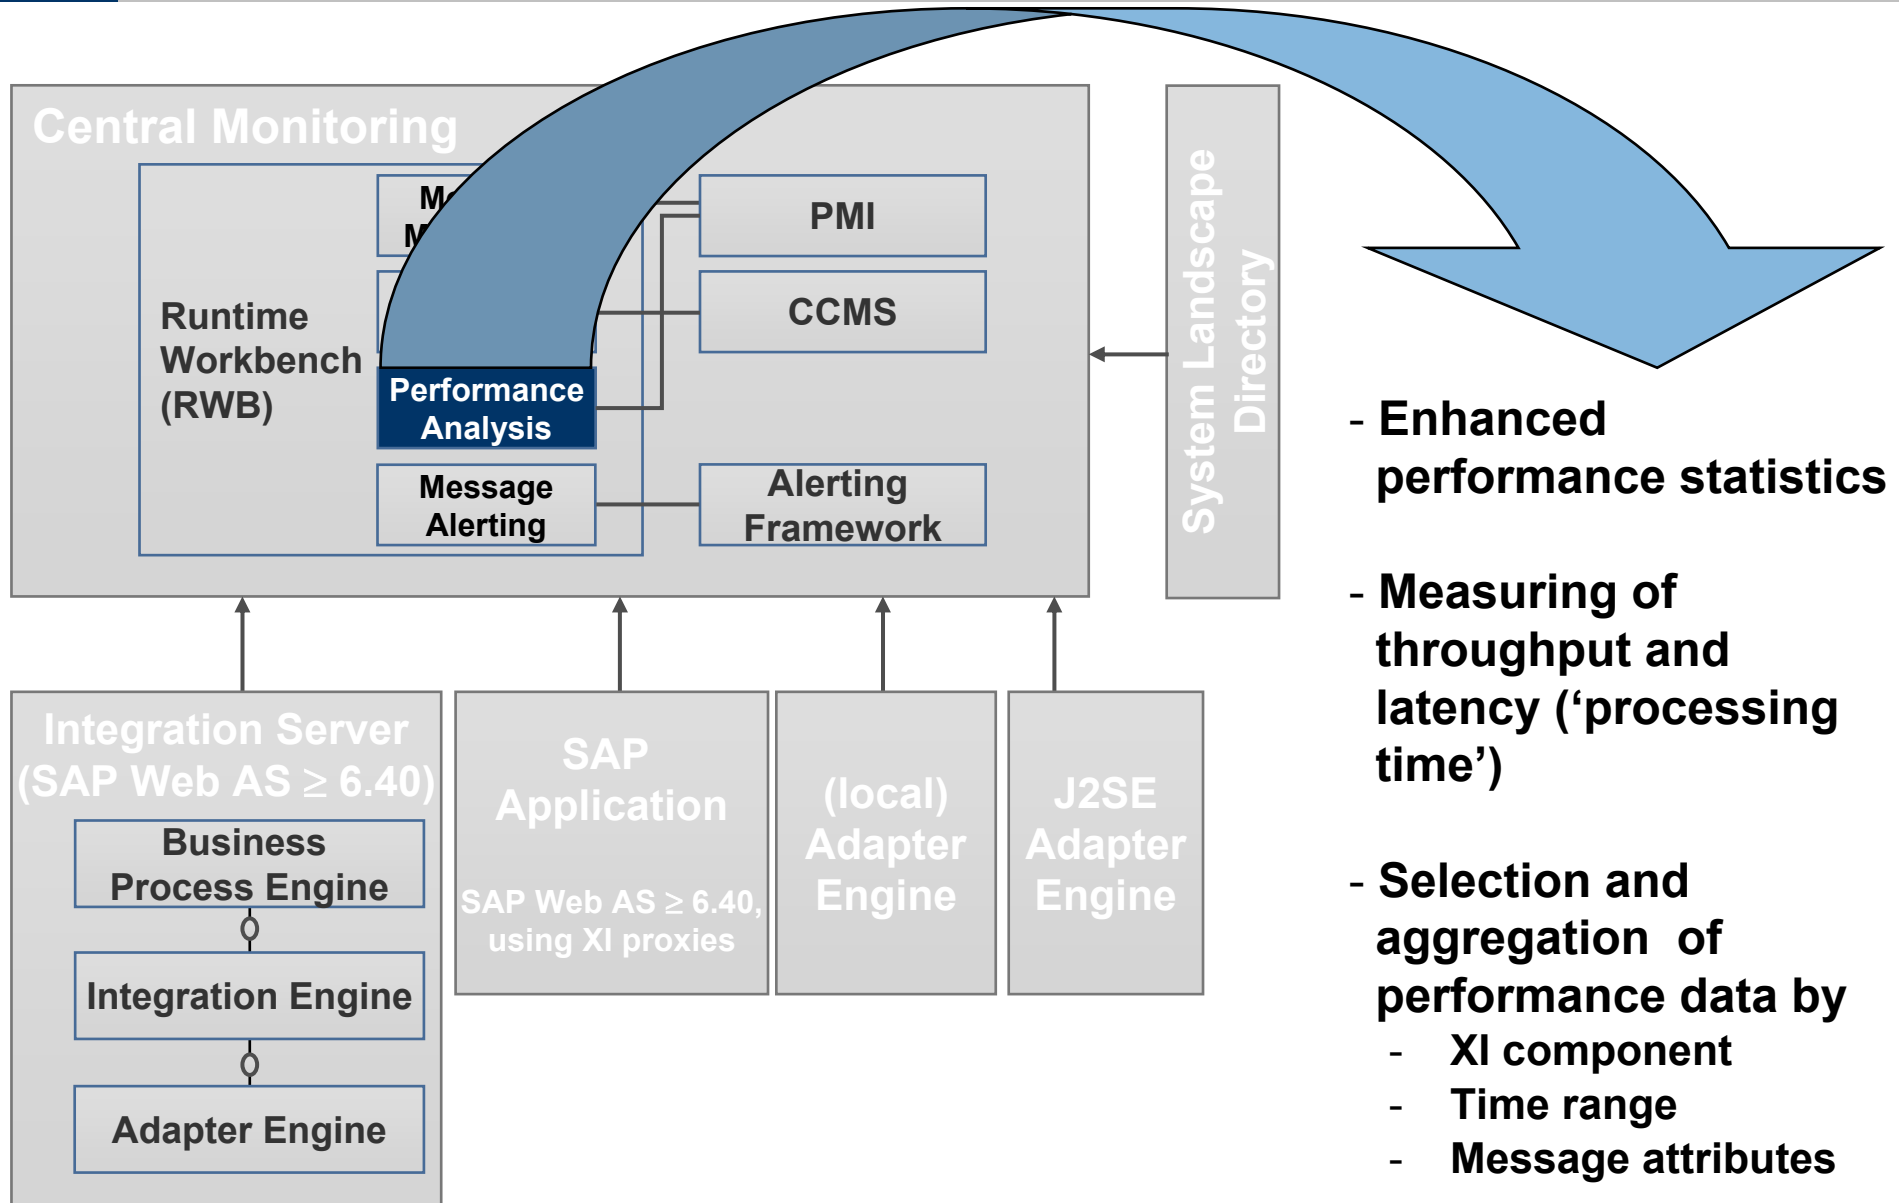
Central Monitoring

Runtime Workbench (RWB)

M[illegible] M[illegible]

Performance Analysis

Message Alerting

PMI

CCMS

Alerting Framework

System Landscape Directory

Integration Server (SAP Web AS $\geq$ 6.40)

Business Process Engine

Integration Engine

Adapter Engine

SAP Application

SAP Web AS $\geq$ 6.40, using XI proxies

(local) Adapter Engine

J2SE Adapter Engine

- Enhanced performance statistics

- Measuring of throughput and latency (‘processing time’)

- Selection and aggregation of performance data by
- XI component
- Time range
- Message attributes